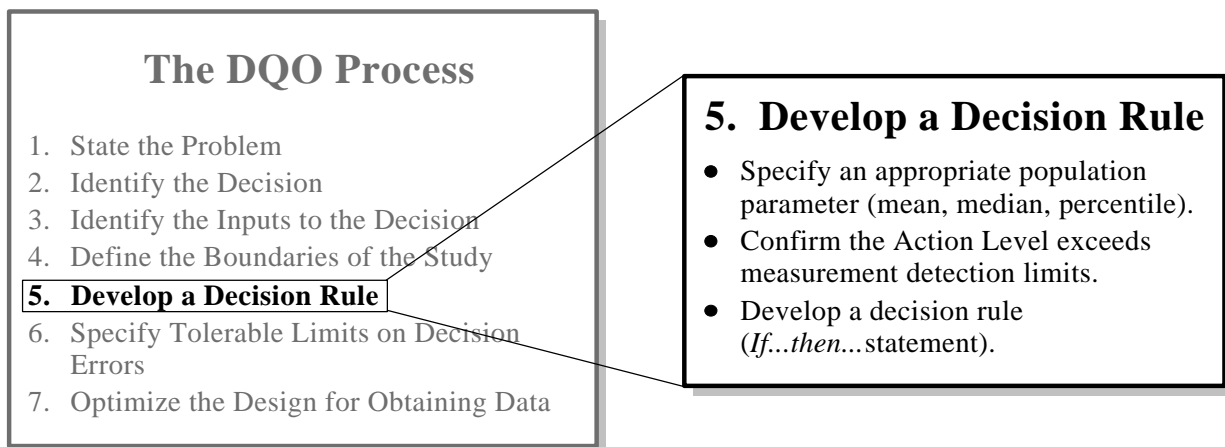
The DQO Process

1. State the Problem
2. Identify the Decision
3. Identify the Inputs to the Decision
4. Define the Boundaries of the Study
5. Develop a Decision Rule
6. Specify Tolerable Limits on Decision Errors
7. Optimize the Design for Obtaining Data

5. Develop a Decision Rule

- Specify an appropriate population parameter (mean, median, percentile).
- Confirm the Action Level exceeds measurement detection limits.
- Develop a decision rule (*If...then...*statement).